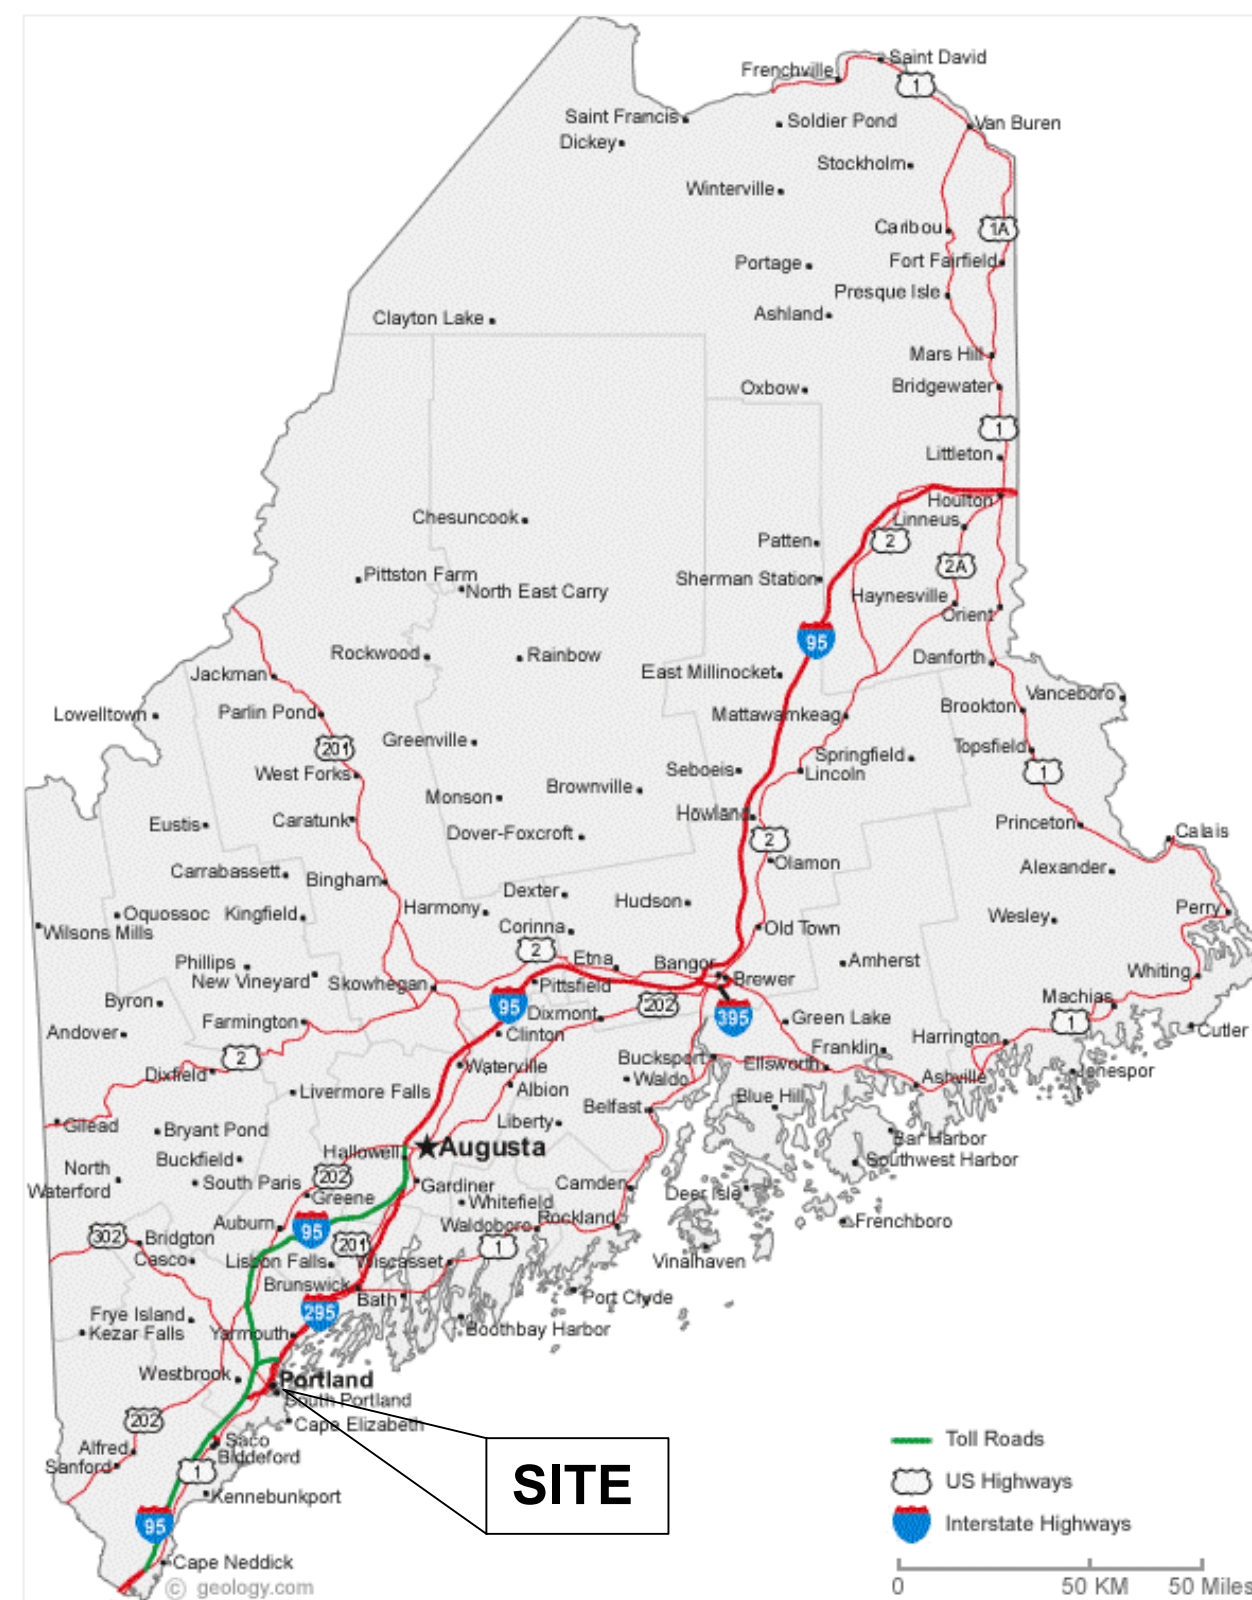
Frenchville
Saint David
1
Saint Francis
Soldier Pond
Van Buren
Dickey
Stockholm
Winterville
Caribou
1A
Portage
Fort Fairfield
Presque Isle
Clayton Lake
Ashland
Mars Hill
Oxbow
Bridgewater
1
Littleton
Houlton
Chesuncook
Linneus
Patten
2
2A
Pittston Farm
North East Carry
Sherman Station
Haynesville
Orient
95
Rockwood
Rainbow
Danforth
East Millinocket
Jackman
Vanceboro
Lowelltown
Parlin Pond
Mattawamkeag
Brookton
201
Greenville
Springfield
Topsfield
West Forks
Seboeis
Lincoln
1
Monson
Brownville
Eustis
Caratunk
Howland
Princeton
Dover-Foxcroft
Calais
2
Olamon
Carrabassett
Bingham
Alexander
Dexter
Hudson
Harmony
Perry
Oquossoc
Kingfield
Wesley
Wilsons Mills
Corinna
Old Town
2
Etna
Amherst
Phillips
Bangor
New Vineyard
Skowhegan
Brewer
Whiting
Byron
Pittsfield
95
Dixmont
202
395
Machias
Green Lake
Andover
Farmington
Clinton
1
Cutler
Harrington
Franklin
2
Bucksport
Dixfield
Waterville
Ellsworth
Waldo
Jonesport
Livermore Falls
Albion
Ashville
Blue Hill
Belfast
Liberty
Gilead
Bar Harbor
Bryant Pond
Hallowell
Augusta
Southwest Harbor
North
Buckfield
Waterford
South Paris
202
Gardiner
Camden
Greene
Deer Isle
Whitefield
Auburn
95
Rockland
302
Bridgton
Waldoboro
201
Frenchboro
Casco
1
Lisbon Falls
Wiscasset
Vinalhaven
Brunswick
Bath
Port Clyde
295
Frye Island
Kezar Falls
Boothbay Harbor
Yarmouth
Westbrook
Portland
South Portland
202
Cape Elizabeth
Saco
Alfred
Biddeford
SITE
Sanford
1
Kennebunkport
95
Cape Neddick
© geology.com
Toll Roads
US Highways
Interstate Highways
0
50 KM
50 Miles